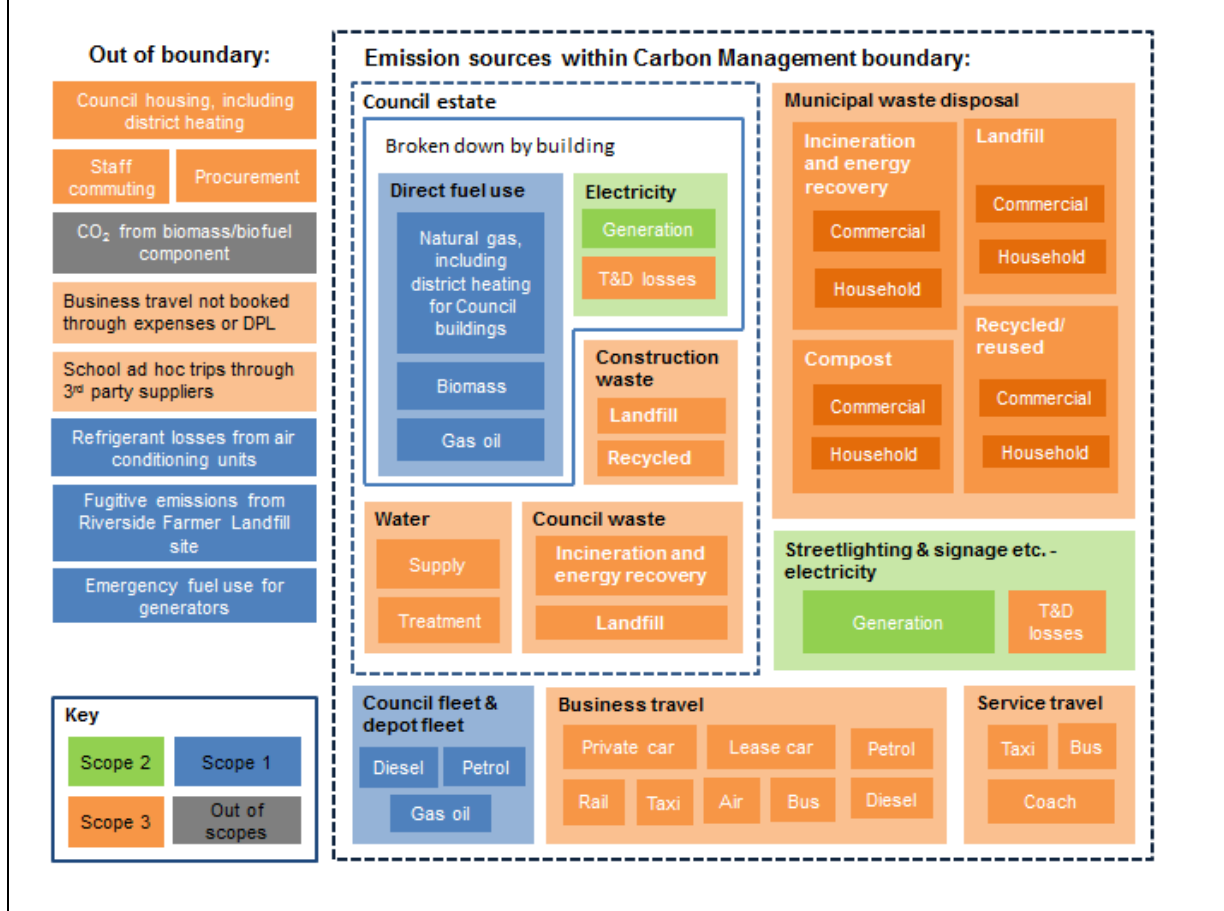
Out of boundary:

Council housing, including district heating

Staff commuting

Procurement

$CO_2$ from biomass/biofuel component

Business travel not booked through expenses or DPL

School ad hoc trips through 3$^{rd}$ party suppliers

Refrigerant losses from air conditioning units

Fugitive emissions from Riverside Farmer Landfill site

Emergency fuel use for generators

Key

Scope 2

Scope 1

Scope 3

Out of scopes

Emission sources within Carbon Management boundary:

Council estate

Broken down by building

Direct fuel use

Natural gas, including district heating for Council buildings

Biomass

Gas oil

Electricity

Generation

T&D losses

Construction waste

Landfill

Recycled

Water

Supply

Treatment

Council waste

Incineration and energy recovery

Landfill

Municipal waste disposal

Incineration and energy recovery

Commercial

Household

Landfill

Commercial

Household

Compost

Commercial

Household

Recycled/ reused

Commercial

Household

Streetlighting & signage etc. - electricity

Generation

T&D losses

Council fleet & depot fleet

Diesel

Petrol

Gas oil

Business travel

Private car

Lease car

Petrol

Rail

Taxi

Air

Bus

Diesel

Service travel

Taxi

Bus

Coach